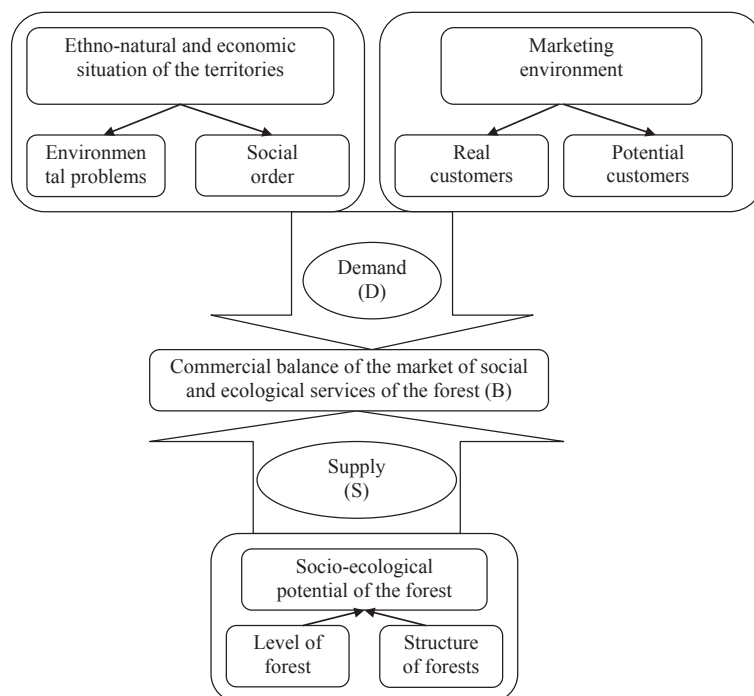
Ethno-natural and economic situation of the territories

Environmental problems

Social order

Marketing environment

Real customers

Potential customers

Demand (D)

Commercial balance of the market of social and ecological services of the forest (B)

Supply (S)

Socio-ecological potential of the forest

Level of forest

Structure of forests